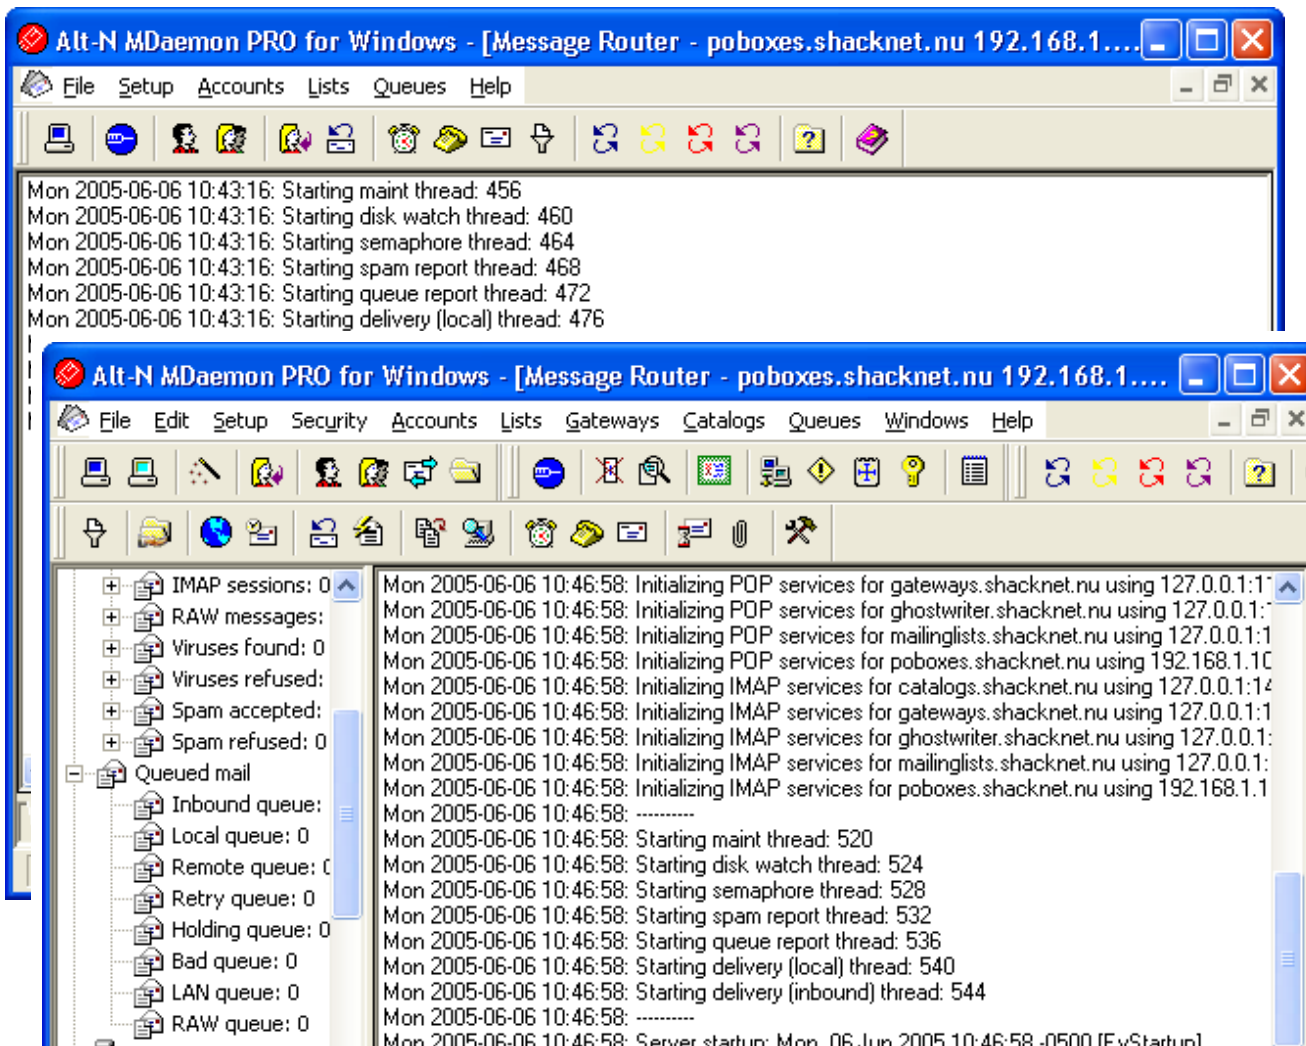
Alt-N MDaemon PRO for Windows - [Message Router - poboxes.shacknet.nu 192.168.1....

File Setup Accounts Lists Queues Help

Mon 2005-06-06 10:43:16: Starting maint thread: 456
Mon 2005-06-06 10:43:16: Starting disk watch thread: 460
Mon 2005-06-06 10:43:16: Starting semaphore thread: 464
Mon 2005-06-06 10:43:16: Starting spam report thread: 468
Mon 2005-06-06 10:43:16: Starting queue report thread: 472
Mon 2005-06-06 10:43:16: Starting delivery (local) thread: 476

Alt-N MDaemon PRO for Windows - [Message Router - poboxes.shacknet.nu 192.168.1....

File Edit Setup Security Accounts Lists Gateways Catalogs Queues Windows Help

IMAP sessions: 0
RAW messages:
Viruses found: 0
Viruses refused:
Spam accepted:
Spam refused: 0
Queued mail
Inbound queue:
Local queue: 0
Remote queue: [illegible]
Retry queue: 0
Holding queue: 0
Bad queue: 0
LAN queue: 0
RAW queue: 0

Mon 2005-06-06 10:46:58: Initializing POP services for gateways.shacknet.nu using 127.0.0.1:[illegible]
Mon 2005-06-06 10:46:58: Initializing POP services for ghostwriter.shacknet.nu using 127.0.0.1:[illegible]
Mon 2005-06-06 10:46:58: Initializing POP services for mailinglists.shacknet.nu using 127.0.0.1:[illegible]
Mon 2005-06-06 10:46:58: Initializing POP services for poboxes.shacknet.nu using 192.168.1.1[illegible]
Mon 2005-06-06 10:46:58: Initializing IMAP services for catalogs.shacknet.nu using 127.0.0.1:1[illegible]
Mon 2005-06-06 10:46:58: Initializing IMAP services for gateways.shacknet.nu using 127.0.0.1:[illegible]
Mon 2005-06-06 10:46:58: Initializing IMAP services for ghostwriter.shacknet.nu using 127.0.0.1:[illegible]
Mon 2005-06-06 10:46:58: Initializing IMAP services for mailinglists.shacknet.nu using 127.0.0.1:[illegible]
Mon 2005-06-06 10:46:58: Initializing IMAP services for poboxes.shacknet.nu using 192.168.1.1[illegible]
Mon 2005-06-06 10:46:58: ----------
Mon 2005-06-06 10:46:58: Starting maint thread: 520
Mon 2005-06-06 10:46:58: Starting disk watch thread: 524
Mon 2005-06-06 10:46:58: Starting semaphore thread: 528
Mon 2005-06-06 10:46:58: Starting spam report thread: 532
Mon 2005-06-06 10:46:58: Starting queue report thread: 536
Mon 2005-06-06 10:46:58: Starting delivery (local) thread: 540
Mon 2005-06-06 10:46:58: Starting delivery (inbound) thread: 544
Mon 2005-06-06 10:46:58: ----------
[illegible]